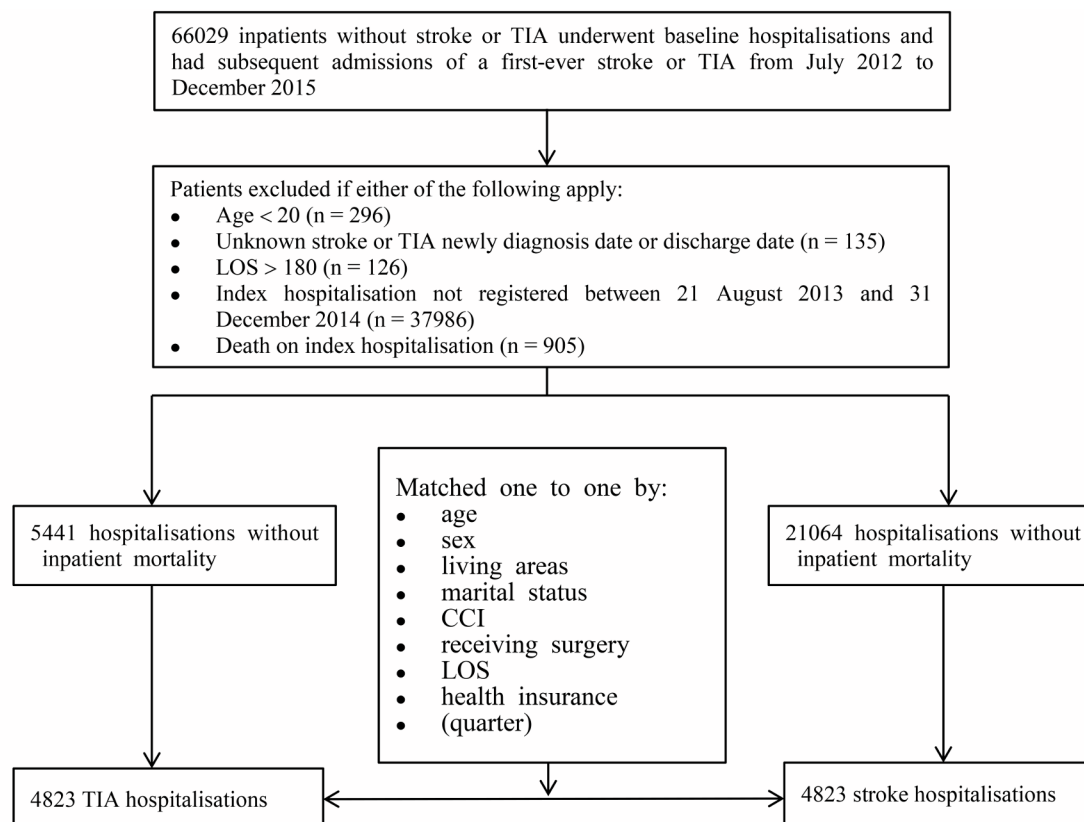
66029 inpatients without stroke or TIA underwent baseline hospitalisations and had subsequent admissions of a first-ever stroke or TIA from July 2012 to December 2015

Patients excluded if either of the following apply:
- Age < 20 (n = 296)
- Unknown stroke or TIA newly diagnosis date or discharge date (n = 135)
- LOS > 180 (n = 126)
- Index hospitalisation not registered between 21 August 2013 and 31 December 2014 (n = 37986)
- Death on index hospitalisation (n = 905)

5441 hospitalisations without inpatient mortality

Matched one to one by:
- age
- sex
- living areas
- marital status
- CCI
- receiving surgery
- LOS
- health insurance
- (quarter)

21064 hospitalisations without inpatient mortality

4823 TIA hospitalisations

4823 stroke hospitalisations